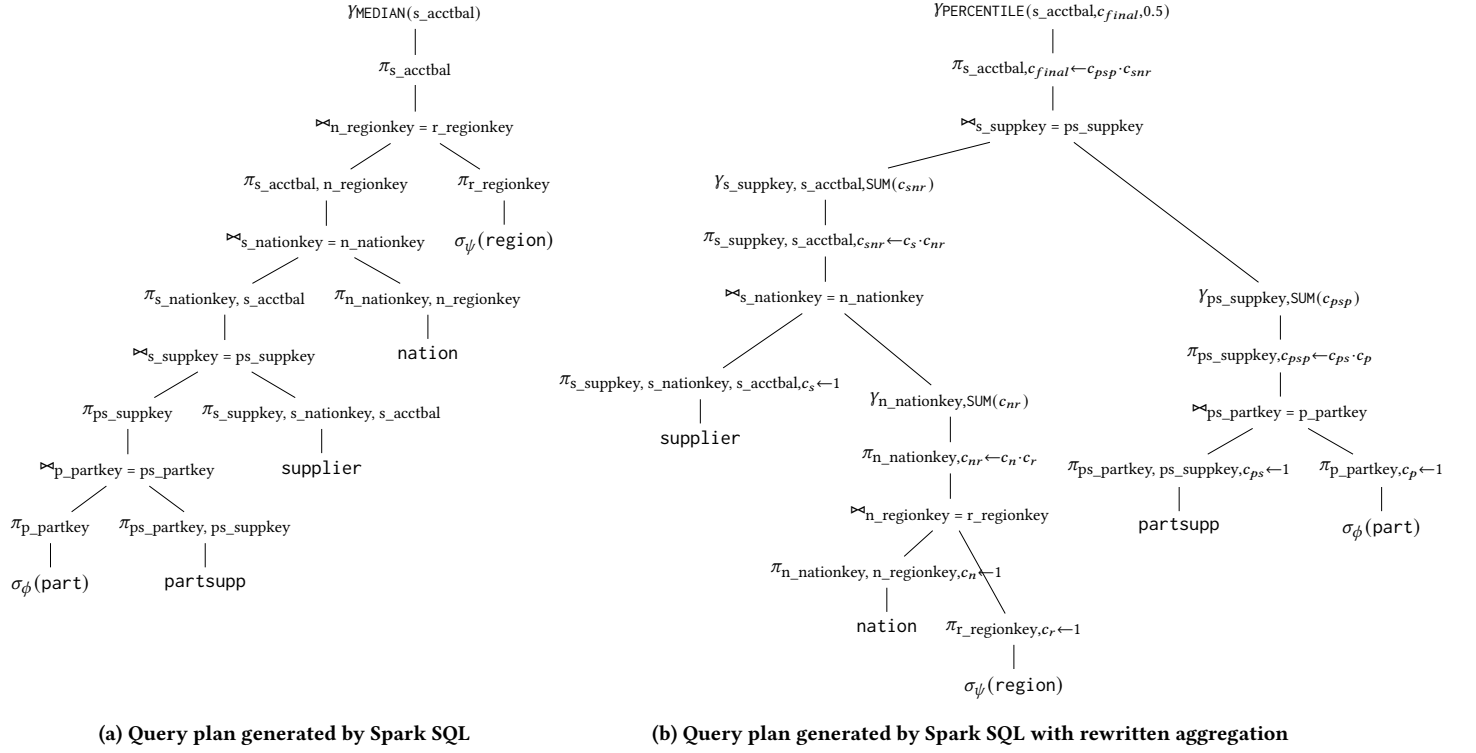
$\gamma_{\text{MEDIAN(s\_acctbal)}}$

$\pi_{\text{s\_acctbal}}$

$\bowtie_{\text{n\_regionkey = r\_regionkey}}$

$\pi_{\text{s\_acctbal, n\_regionkey}}$

$\pi_{\text{r\_regionkey}}$

$\sigma_{\psi}(\text{region})$

$\bowtie_{\text{s\_nationkey = n\_nationkey}}$

$\pi_{\text{s\_nationkey, s\_acctbal}}$

$\pi_{\text{n\_nationkey, n\_regionkey}}$

nation

$\bowtie_{\text{s\_suppkey = ps\_suppkey}}$

$\pi_{\text{ps\_suppkey}}$

$\pi_{\text{s\_suppkey, s\_nationkey, s\_acctbal}}$

supplier

$\bowtie_{\text{p\_partkey = ps\_partkey}}$

$\pi_{\text{p\_partkey}}$

$\pi_{\text{ps\_partkey, ps\_suppkey}}$

$\sigma_{\phi}(\text{part})$

partsupp

(a) Query plan generated by Spark SQL

$\gamma_{\text{PERCENTILE(s\_acctbal},c_{final},0.5)}$

$\pi_{\text{s\_acctbal},c_{final}\leftarrow c_{psp}\cdot c_{snr}}$

$\bowtie_{\text{s\_suppkey = ps\_suppkey}}$

$\gamma_{\text{s\_suppkey, s\_acctbal,SUM}(c_{snr})}$

$\pi_{\text{s\_suppkey, s\_acctbal},c_{snr}\leftarrow c_s\cdot c_{nr}}$

$\bowtie_{\text{s\_nationkey = n\_nationkey}}$

$\pi_{\text{s\_suppkey, s\_nationkey, s\_acctbal},c_s\leftarrow 1}$

supplier

$\gamma_{\text{n\_nationkey,SUM}(c_{nr})}$

$\pi_{\text{n\_nationkey},c_{nr}\leftarrow c_n\cdot c_r}$

$\bowtie_{\text{n\_regionkey = r\_regionkey}}$

$\pi_{\text{n\_nationkey, n\_regionkey},c_n\leftarrow 1}$

nation

$\pi_{\text{r\_regionkey},c_r\leftarrow 1}$

$\sigma_{\psi}(\text{region})$

$\gamma_{\text{ps\_suppkey,SUM}(c_{psp})}$

$\pi_{\text{ps\_suppkey},c_{psp}\leftarrow c_{ps}\cdot c_p}$

$\bowtie_{\text{ps\_partkey = p\_partkey}}$

$\pi_{\text{ps\_partkey, ps\_suppkey},c_{ps}\leftarrow 1}$

$\pi_{\text{p\_partkey},c_p\leftarrow 1}$

partsupp

$\sigma_{\phi}(\text{part})$

(b) Query plan generated by Spark SQL with rewritten aggregation